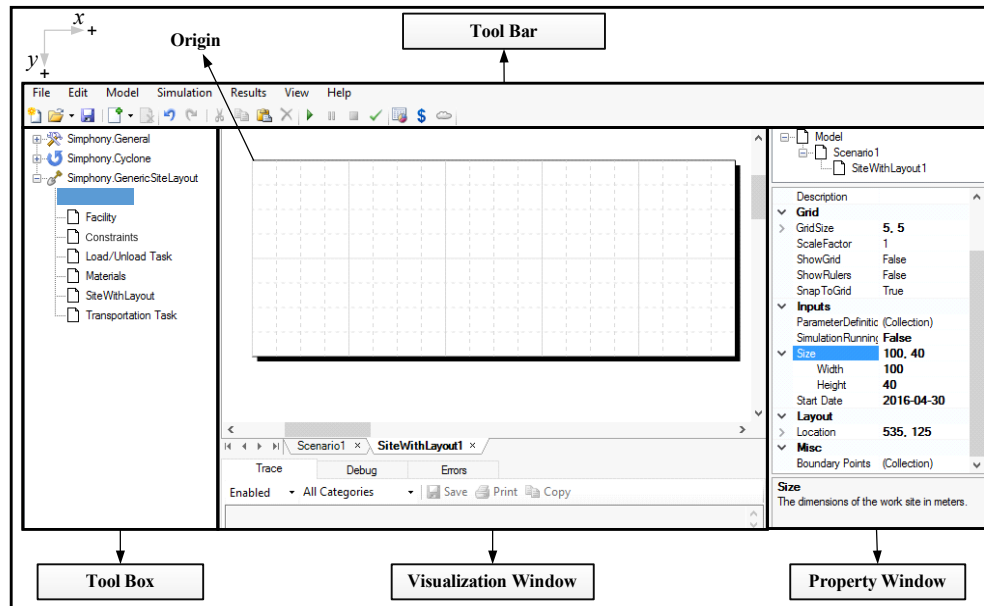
$x$ +
$y$ +

Origin

Tool Bar

File Edit Model Simulation Results View Help

Simphony.General
Simphony.Cyclone
Simphony.GenericSiteLayout
Facility
Constraints
Load/Unload Task
Materials
SiteWithLayout
Transportation Task

Scenario1 × SiteWithLayout1 ×

Trace Debug Errors

Enabled All Categories Save Print Copy

Model
Scenario1
SiteWithLayout1

Description
Grid
GridSize 5, 5
ScaleFactor 1
ShowGrid False
ShowRulers False
SnapToGrid True
Inputs
ParameterDefinitic (Collection)
SimulationRunning False
Size 100, 40
Width 100
Height 40
Start Date 2016-04-30
Layout
Location 535, 125
Misc
Boundary Points (Collection)

Size
The dimensions of the work site in meters.

Tool Box

Visualization Window

Property Window